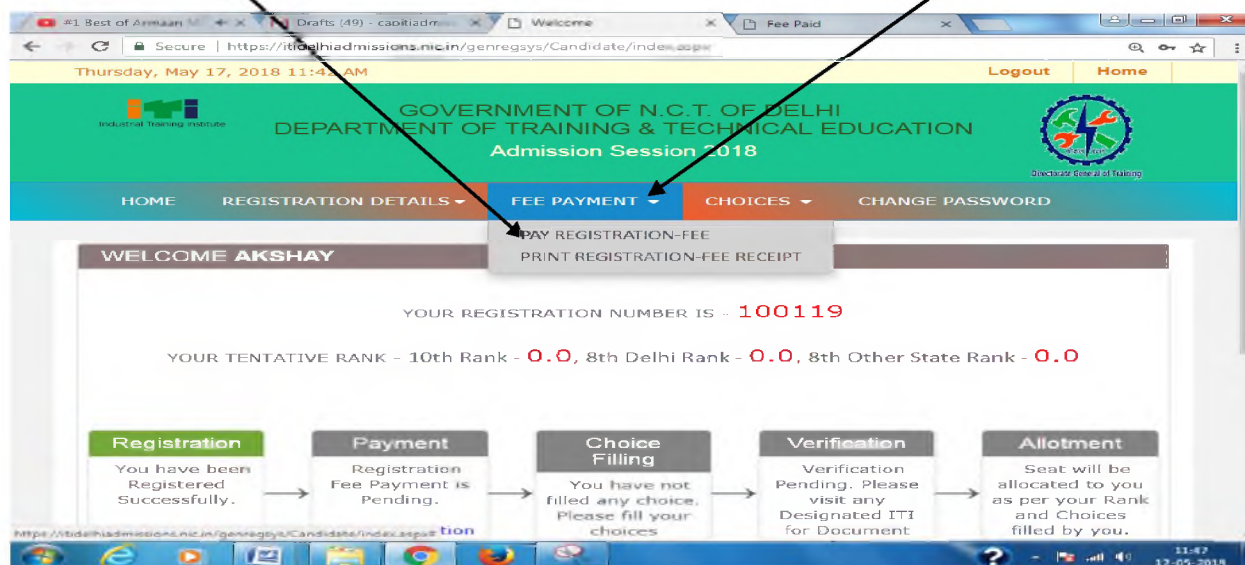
#1 Best of Armaan M
Drafts (49) - caoitiadm
Welcome
Fee Paid

Secure | https://itidelhiadmissions.nic.in/genregsys/Candidate/index.aspx

Thursday, May 17, 2018 11:4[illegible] AM
Logout
Home

Industrial Training Institute

GOVERNMENT OF N.C.T. OF DELHI
DEPARTMENT OF TRAINING & TECHNICAL EDUCATION
Admission Session 2018

Directorate General of Training

HOME
REGISTRATION DETAILS
FEE PAYMENT
CHOICES
CHANGE PASSWORD

PAY REGISTRATION-FEE
PRINT REGISTRATION-FEE RECEIPT

WELCOME AKSHAY

YOUR REGISTRATION NUMBER IS - 100119

YOUR TENTATIVE RANK - 10th Rank - 0.0, 8th Delhi Rank - 0.0, 8th Other State Rank - 0.0

Registration
You have been Registered Successfully.

Payment
Registration Fee Payment is Pending.

Choice Filling
You have not filled any choice. Please fill your choices

Verification
Verification Pending. Please visit any Designated ITI for Document

Allotment
Seat will be allocated to you as per your Rank and Choices filled by you.

https://itidelhiadmissions.nic.in/genregsys/Candidate/index.aspx# tion

11:47
17-05-2018